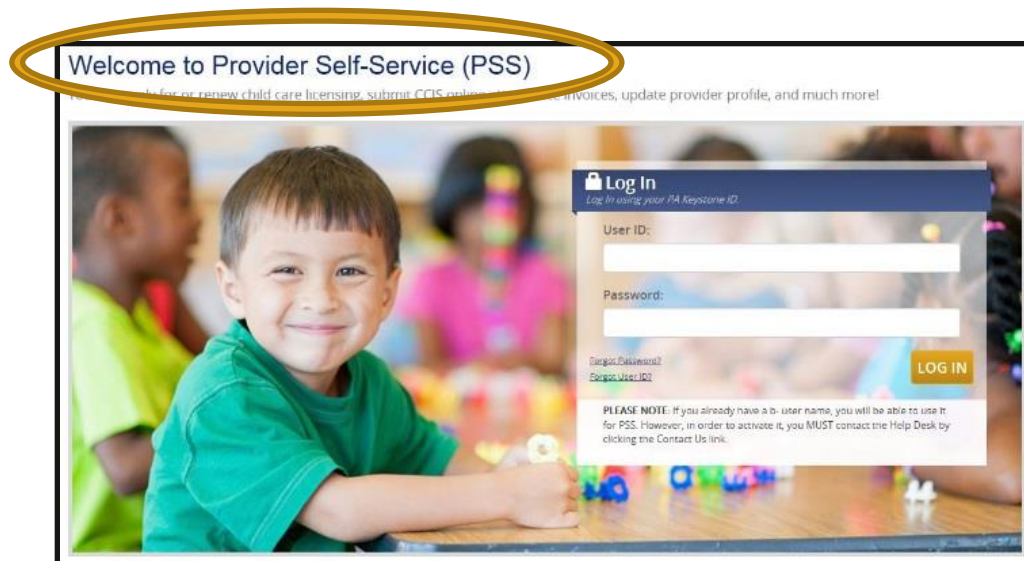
Welcome to Provider Self-Service (PSS)

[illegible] for or renew child care licensing, submit CCIS online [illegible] invoices, update provider profile, and much more!

Log In
Log In using your PA Keystone ID.

User ID:

Password:

Forgot Password?
Forgot User ID?

LOG IN

PLEASE NOTE: If you already have a b- user name, you will be able to use it for PSS. However, in order to activate it, you MUST contact the Help Desk by clicking the Contact Us link.